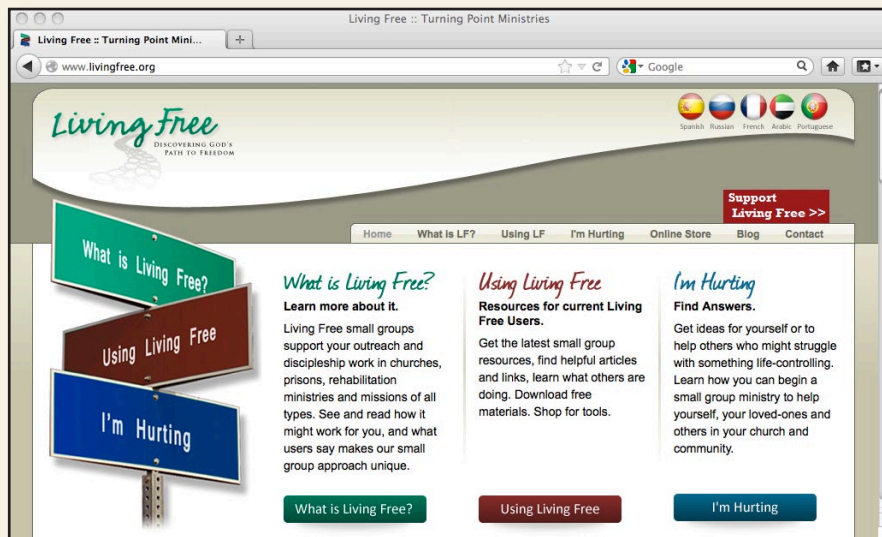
Living Free :: Turning Point Ministries

Living Free :: Turning Point Mini...

www.livingfree.org

Google

Living Free
DISCOVERING GOD'S PATH TO FREEDOM

Spanish Russian French Arabic Portuguese

Support Living Free >>

Home What is LF? Using LF I'm Hurting Online Store Blog Contact

What is Living Free?

Using Living Free

I'm Hurting

What is Living Free?
Learn more about it.
Living Free small groups support your outreach and discipleship work in churches, prisons, rehabilitation ministries and missions of all types. See and read how it might work for you, and what users say makes our small group approach unique.

What is Living Free?

Using Living Free
Resources for current Living Free Users.
Get the latest small group resources, find helpful articles and links, learn what others are doing. Download free materials. Shop for tools.

Using Living Free

I'm Hurting
Find Answers.
Get ideas for yourself or to help others who might struggle with something life-controlling. Learn how you can begin a small group ministry to help yourself, your loved-ones and others in your church and community.

I'm Hurting